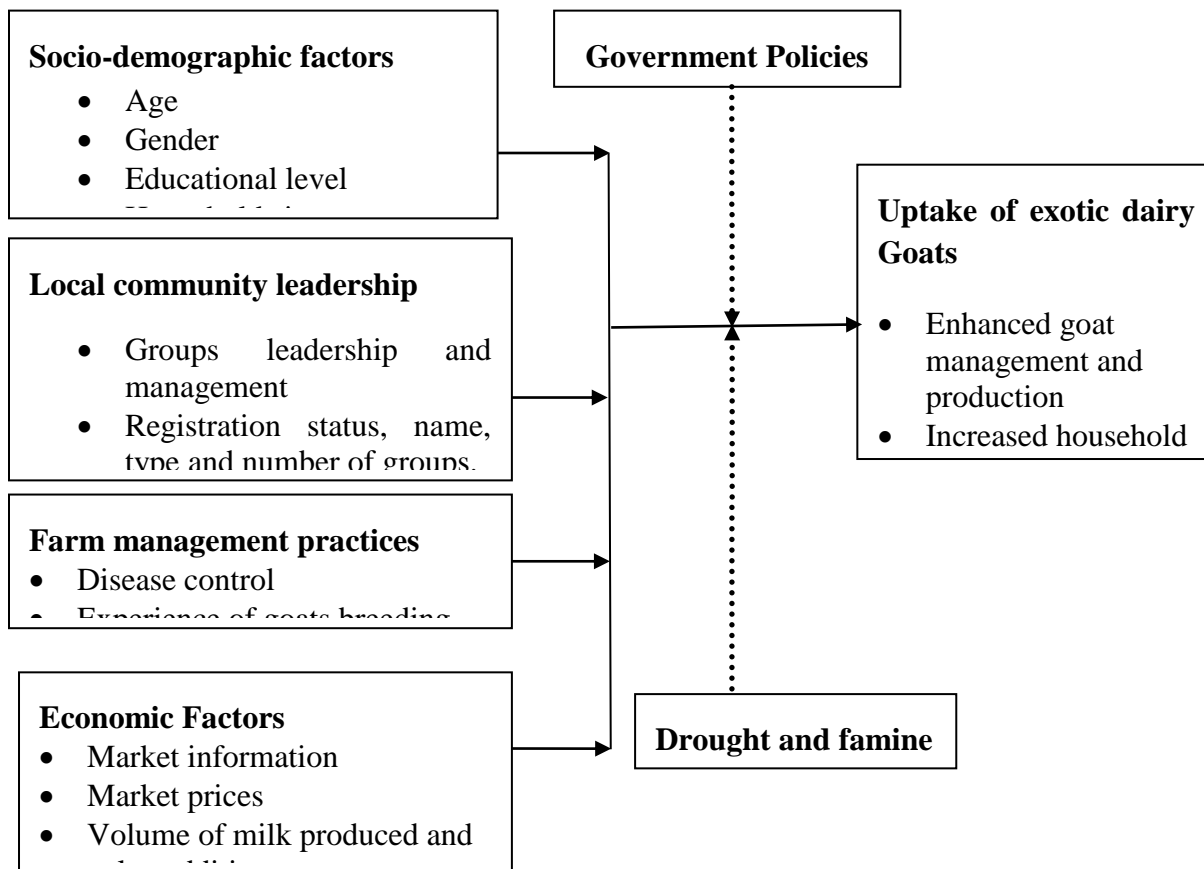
**Socio-demographic factors**
- Age
- Gender
- Educational level
- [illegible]

**Government Policies**

**Uptake of exotic dairy Goats**
- Enhanced goat management and production
- Increased household

**Local community leadership**
- Groups leadership and management
- Registration status, name, type and number of groups.

**Farm management practices**
- Disease control
- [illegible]

**Economic Factors**
- Market information
- Market prices
- Volume of milk produced and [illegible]

**Drought and famine**